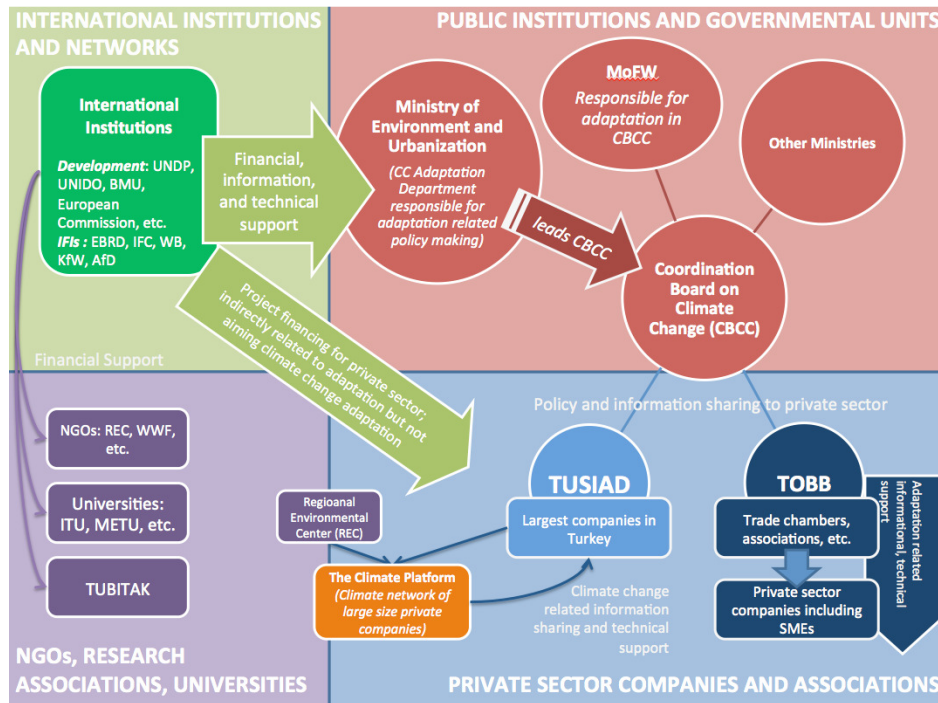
INTERNATIONAL INSTITUTIONS AND NETWORKS

PUBLIC INSTITUTIONS AND GOVERNMENTAL UNITS

International Institutions

*Development*: UNDP, UNIDO, BMU, European Commission, etc.
*IFIs* : EBRD, IFC, WB, KfW, AfD

Financial, information, and technical support

Ministry of Environment and Urbanization

(CC Adaptation Department responsible for adaptation related policy making)

MoFW
Responsible for adaptation in CBCC

Other Ministries

leads CBCC

Coordination Board on Climate Change (CBCC)

Project financing for private sector; indirectly related to adaptation but not aiming climate change adaptation

Financial Support

Policy and information sharing to private sector

NGOs: REC, WWF, etc.

Universities: ITU, METU, etc.

TUBITAK

Regioanal Environmental Center (REC)

The Climate Platform
(Climate network of large size private companies)

TUSIAD

Largest companies in Turkey

Climate change related information sharing and technical support

TOBB

Trade chambers, associations, etc.

Private sector companies including SMEs

Adaptation related informational, technical support

NGOs, RESEARCH ASSOCIATIONS, UNIVERSITIES

PRIVATE SECTOR COMPANIES AND ASSOCIATIONS